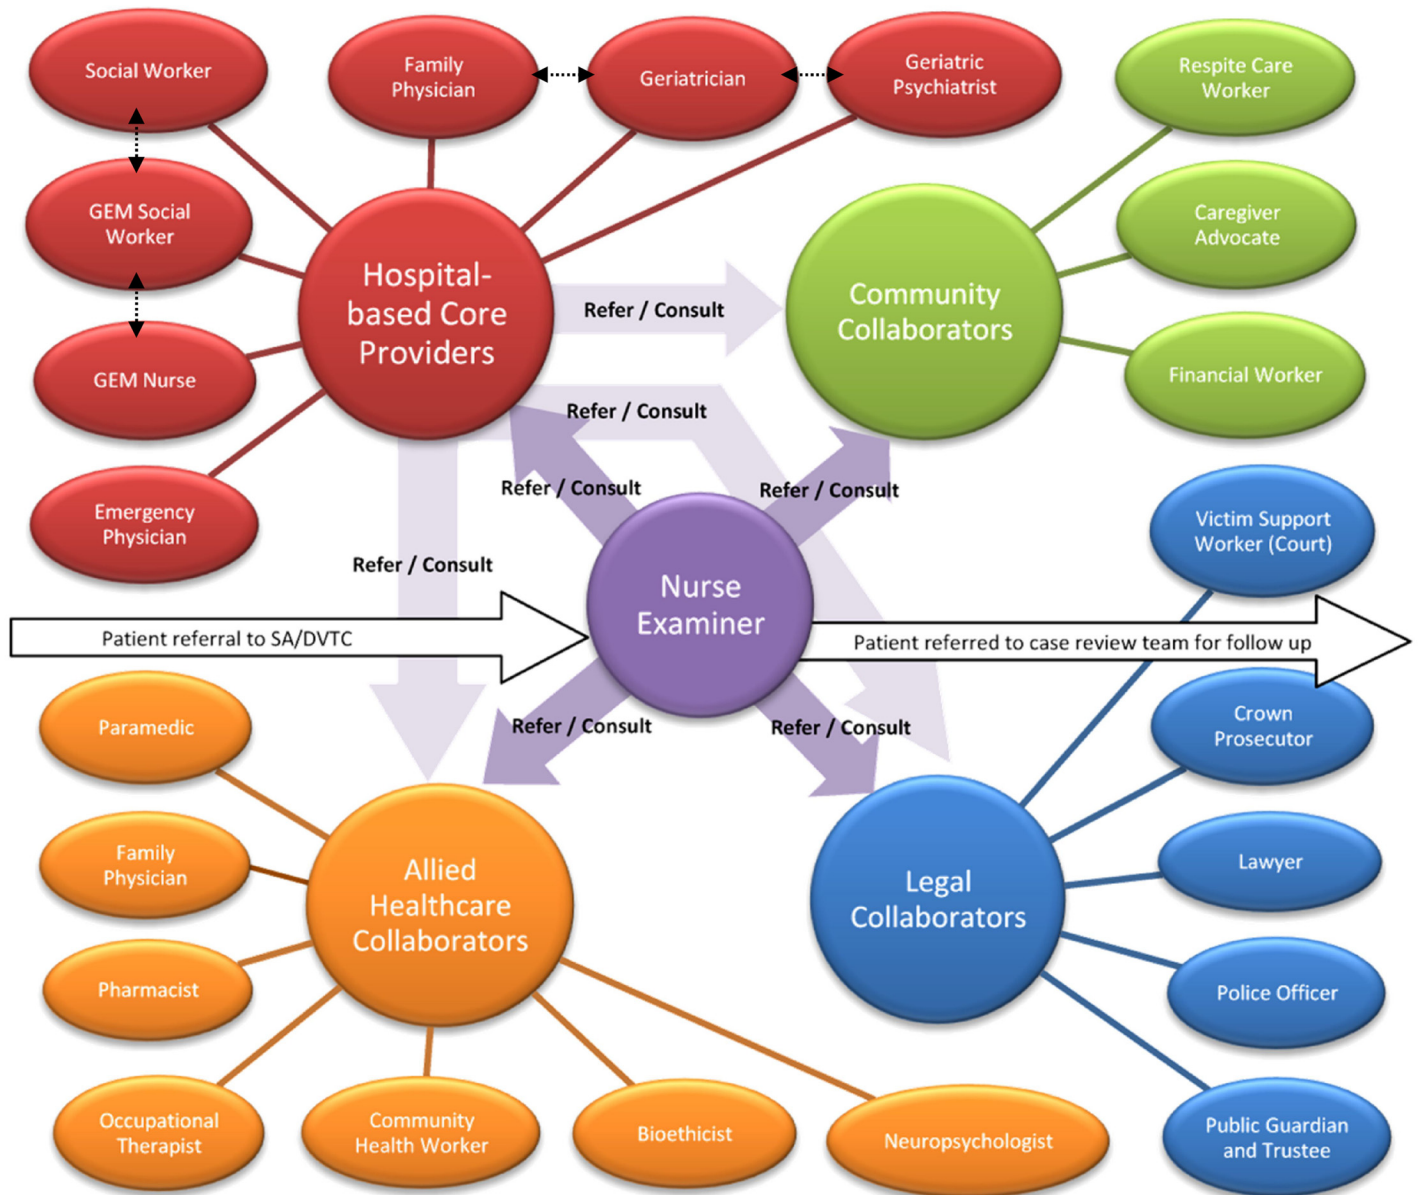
Social Worker

Family Physician

Geriatrician

Geriatric Psychiatrist

Respite Care Worker

GEM Social Worker

Caregiver Advocate

Hospital-based Core Providers

Refer / Consult

Community Collaborators

GEM Nurse

Financial Worker

Refer / Consult

Emergency Physician

Refer / Consult

Refer / Consult

Victim Support Worker (Court)

Refer / Consult

Nurse Examiner

Patient referral to SA/DVTC

Patient referred to case review team for follow up

Paramedic

Refer / Consult

Refer / Consult

Crown Prosecutor

Family Physician

Allied Healthcare Collaborators

Lawyer

Legal Collaborators

Pharmacist

Police Officer

Occupational Therapist

Community Health Worker

Bioethicist

Neuropsychologist

Public Guardian and Trustee